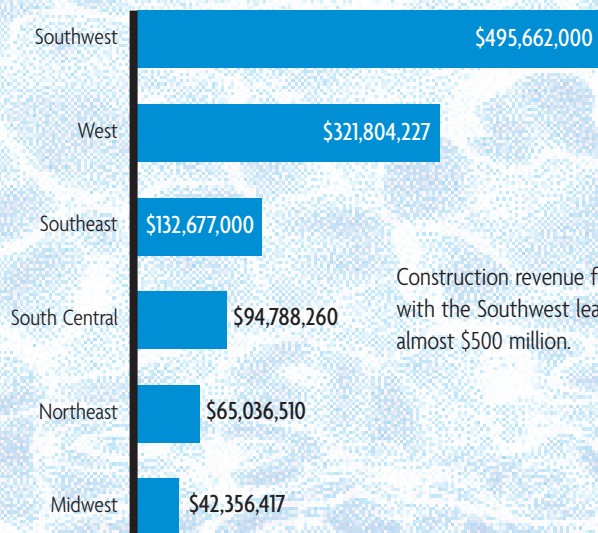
Southwest $495,662,000

West $321,804,227

Southeast $132,677,000

South Central $94,788,260

Northeast $65,036,510

Midwest $42,356,417

Construction revenue f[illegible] with the Southwest lea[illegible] almost $500 million.